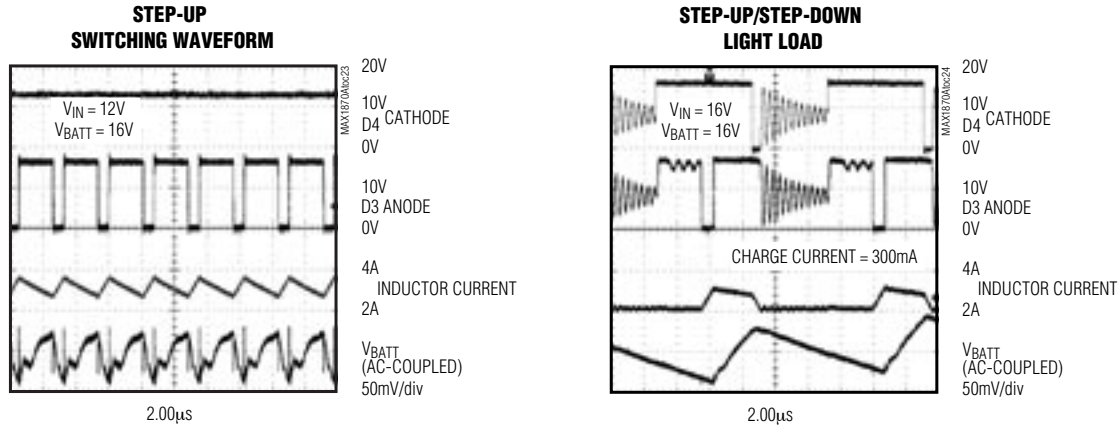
STEP-UP
SWITCHING WAVEFORM

MAX1870Atoc23

$V_{IN}$ = 12V
$V_{BATT}$ = 16V

20V

10V
D4 CATHODE
0V

10V
D3 ANODE
0V

4A
INDUCTOR CURRENT
2A

$V_{BATT}$
(AC-COUPLED)
50mV/div

2.00μs

STEP-UP/STEP-DOWN
LIGHT LOAD

MAX1870Atoc24

$V_{IN}$ = 16V
$V_{BATT}$ = 16V

CHARGE CURRENT = 300mA

20V

10V
D4 CATHODE
0V

10V
D3 ANODE
0V

4A
INDUCTOR CURRENT
2A

$V_{BATT}$
(AC-COUPLED)
50mV/div

2.00μs